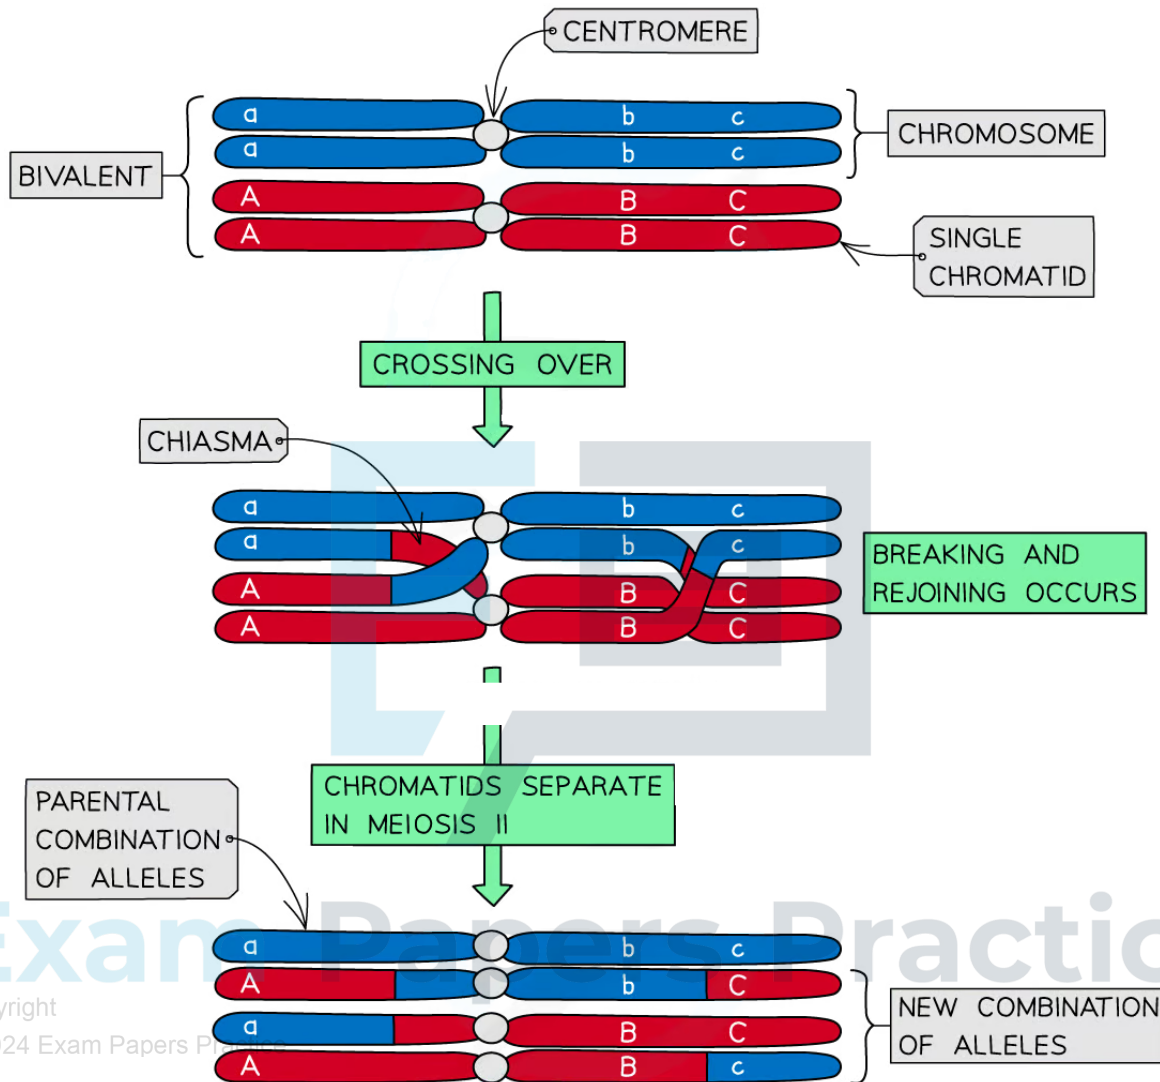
CENTROMERE

BIVALENT

a b c
a b c
A B C
A B C

CHROMOSOME

SINGLE CHROMATID

CROSSING OVER

CHIASMA

a b c
a b c
A B C
A B C

BREAKING AND REJOINING OCCURS

CHROMATIDS SEPARATE IN MEIOSIS II

PARENTAL COMBINATION OF ALLELES

a b c
A b C
a B C
A B c

NEW COMBINATION OF ALLELES

Exam Papers Practic

yright
24 Exam Papers Pr